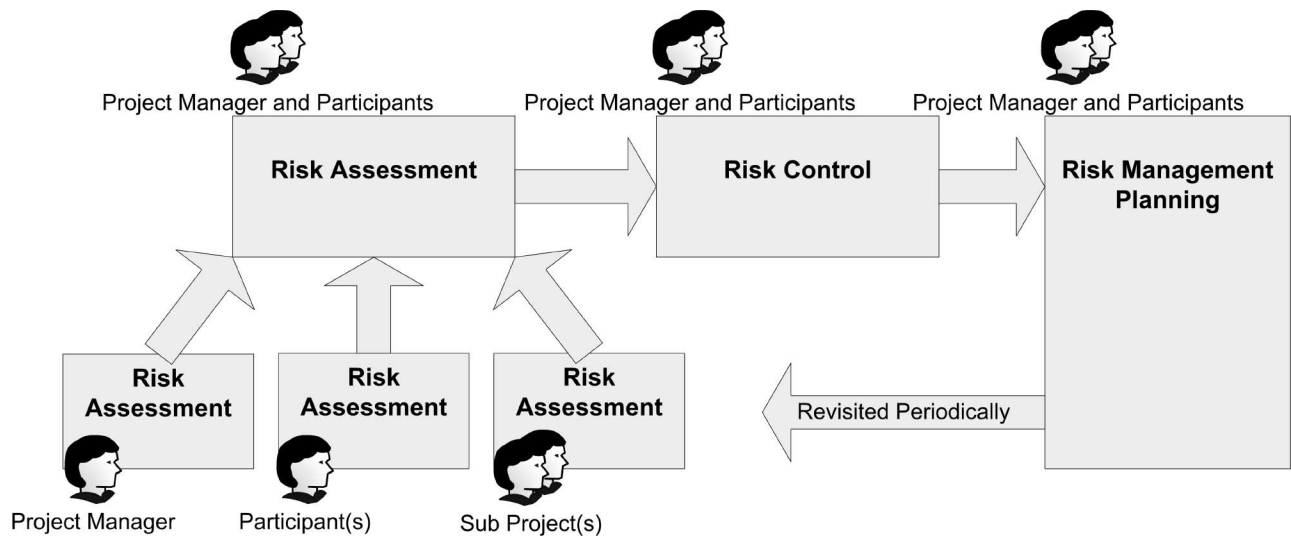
Project Manager and Participants
Risk Assessment

Project Manager and Participants
Risk Control

Project Manager and Participants
Risk Management Planning

Risk Assessment
Project Manager

Risk Assessment
Participant(s)

Risk Assessment
Sub Project(s)

Revisited Periodically